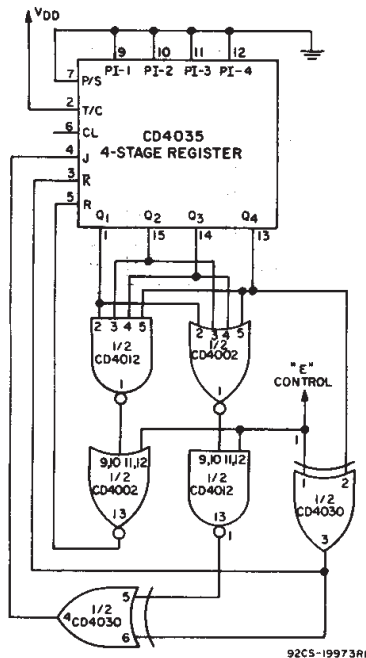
$V_{DD}$

9 10 11 12

PI-1 PI-2 PI-3 PI-4

7 P/S

2 T/C

6 CL

4 J

3 R̄

5 R

CD4035
4-STAGE REGISTER

$Q_1$ $Q_2$ $Q_3$ $Q_4$

1 15 14 13

2 3 4 5
1/2
CD4012
1

2 3 4 5
1/2
CD4002
1

"E"
CONTROL

9,10 11,12
1/2
CD4002
13

9,10 11,12
1/2
CD4012
13

1

1 2
1/2
CD4030
3

5
4 1/2
CD4030
6

92CS-19973R1